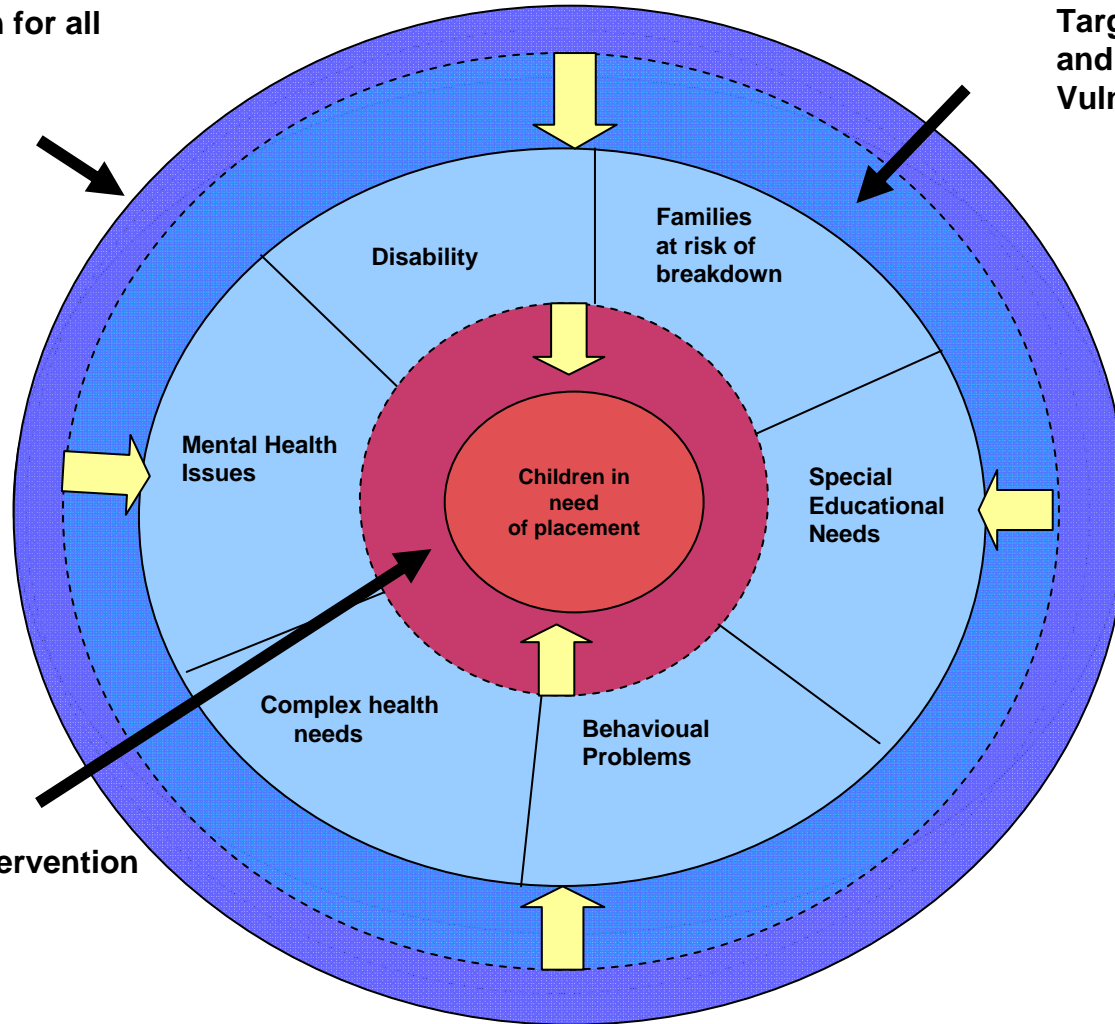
n for all

Targ
and
Vuln

Families at risk of breakdown

Disability

Mental Health Issues

Children in need of placement

Special Educational Needs

Complex health needs

Behavioual Problems

ervention